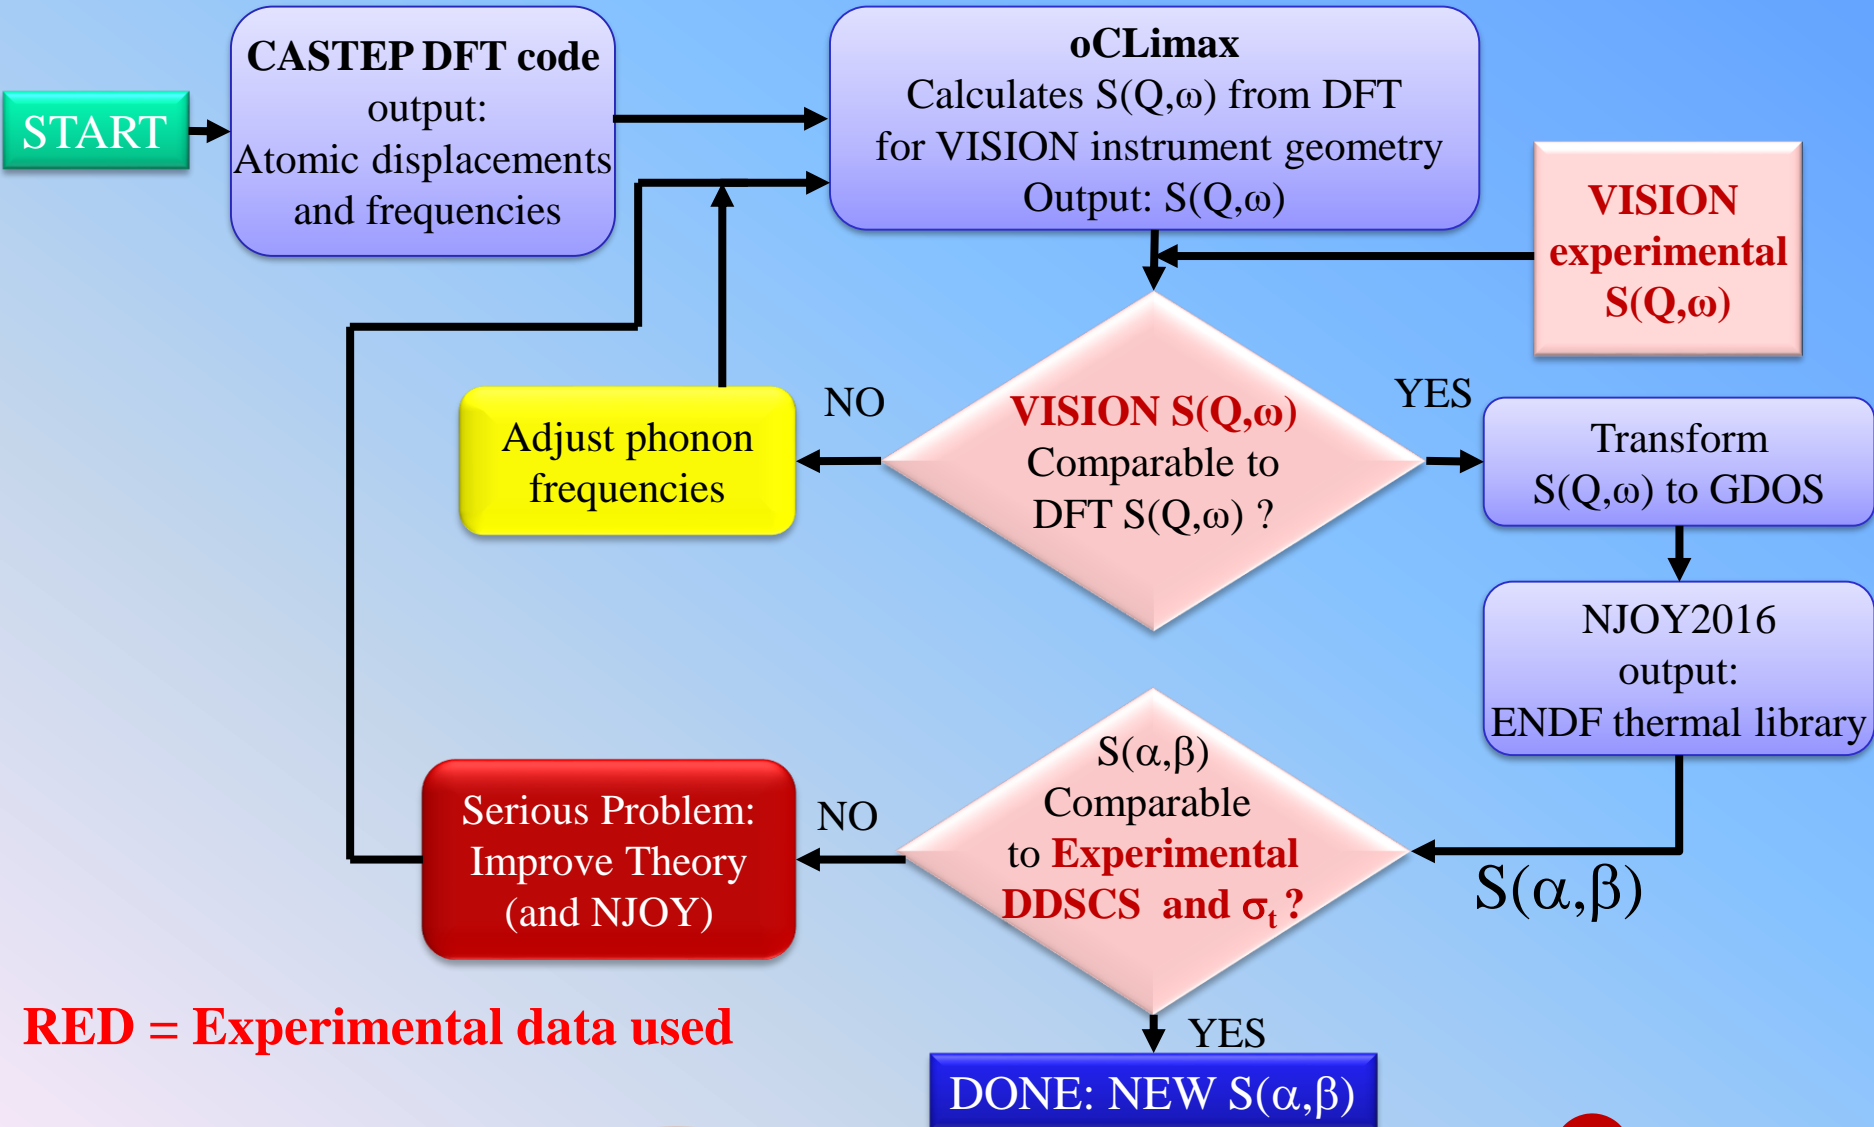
START

CASTEP DFT code output: Atomic displacements and frequencies

oCLimax
Calculates S(Q,ω) from DFT for VISION instrument geometry
Output: S(Q,ω)

VISION experimental S(Q,ω)

NO

Adjust phonon frequencies

VISION S(Q,ω) Comparable to DFT S(Q,ω) ?

YES

Transform S(Q,ω) to GDOS

NJOY2016 output: ENDF thermal library

S(α,β) Comparable to Experimental DDSCS and $\sigma_t$ ?

S(α,β)

NO

Serious Problem: Improve Theory (and NJOY)

RED = Experimental data used

YES

DONE: NEW S(α,β)